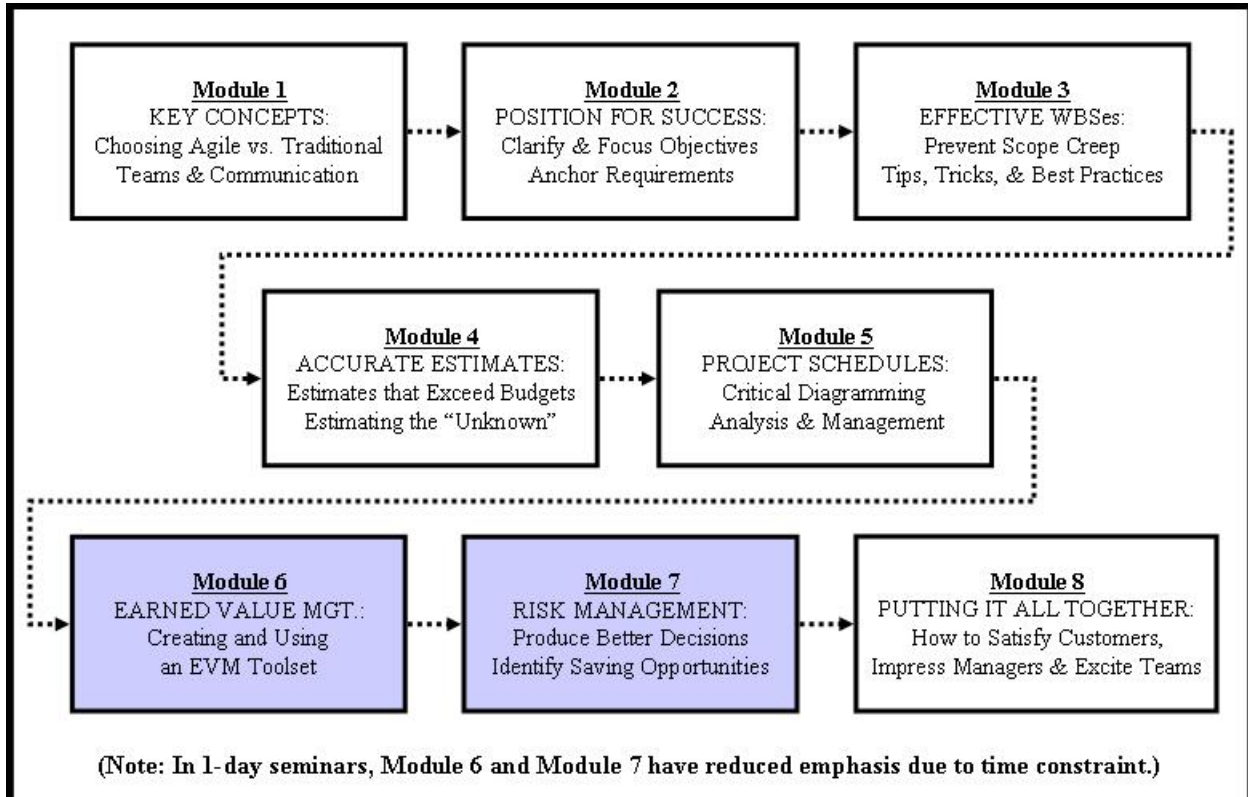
Module 1
KEY CONCEPTS:
Choosing Agile vs. Traditional
Teams & Communication

Module 2
POSITION FOR SUCCESS:
Clarify & Focus Objectives
Anchor Requirements

Module 3
EFFECTIVE WBSes:
Prevent Scope Creep
Tips, Tricks, & Best Practices

Module 4
ACCURATE ESTIMATES:
Estimates that Exceed Budgets
Estimating the "Unknown"

Module 5
PROJECT SCHEDULES:
Critical Diagramming
Analysis & Management

Module 6
EARNED VALUE MGT.:
Creating and Using
an EVM Toolset

Module 7
RISK MANAGEMENT:
Produce Better Decisions
Identify Saving Opportunities

Module 8
PUTTING IT ALL TOGETHER:
How to Satisfy Customers,
Impress Managers & Excite Teams

(Note: In 1-day seminars, Module 6 and Module 7 have reduced emphasis due to time constraint.)